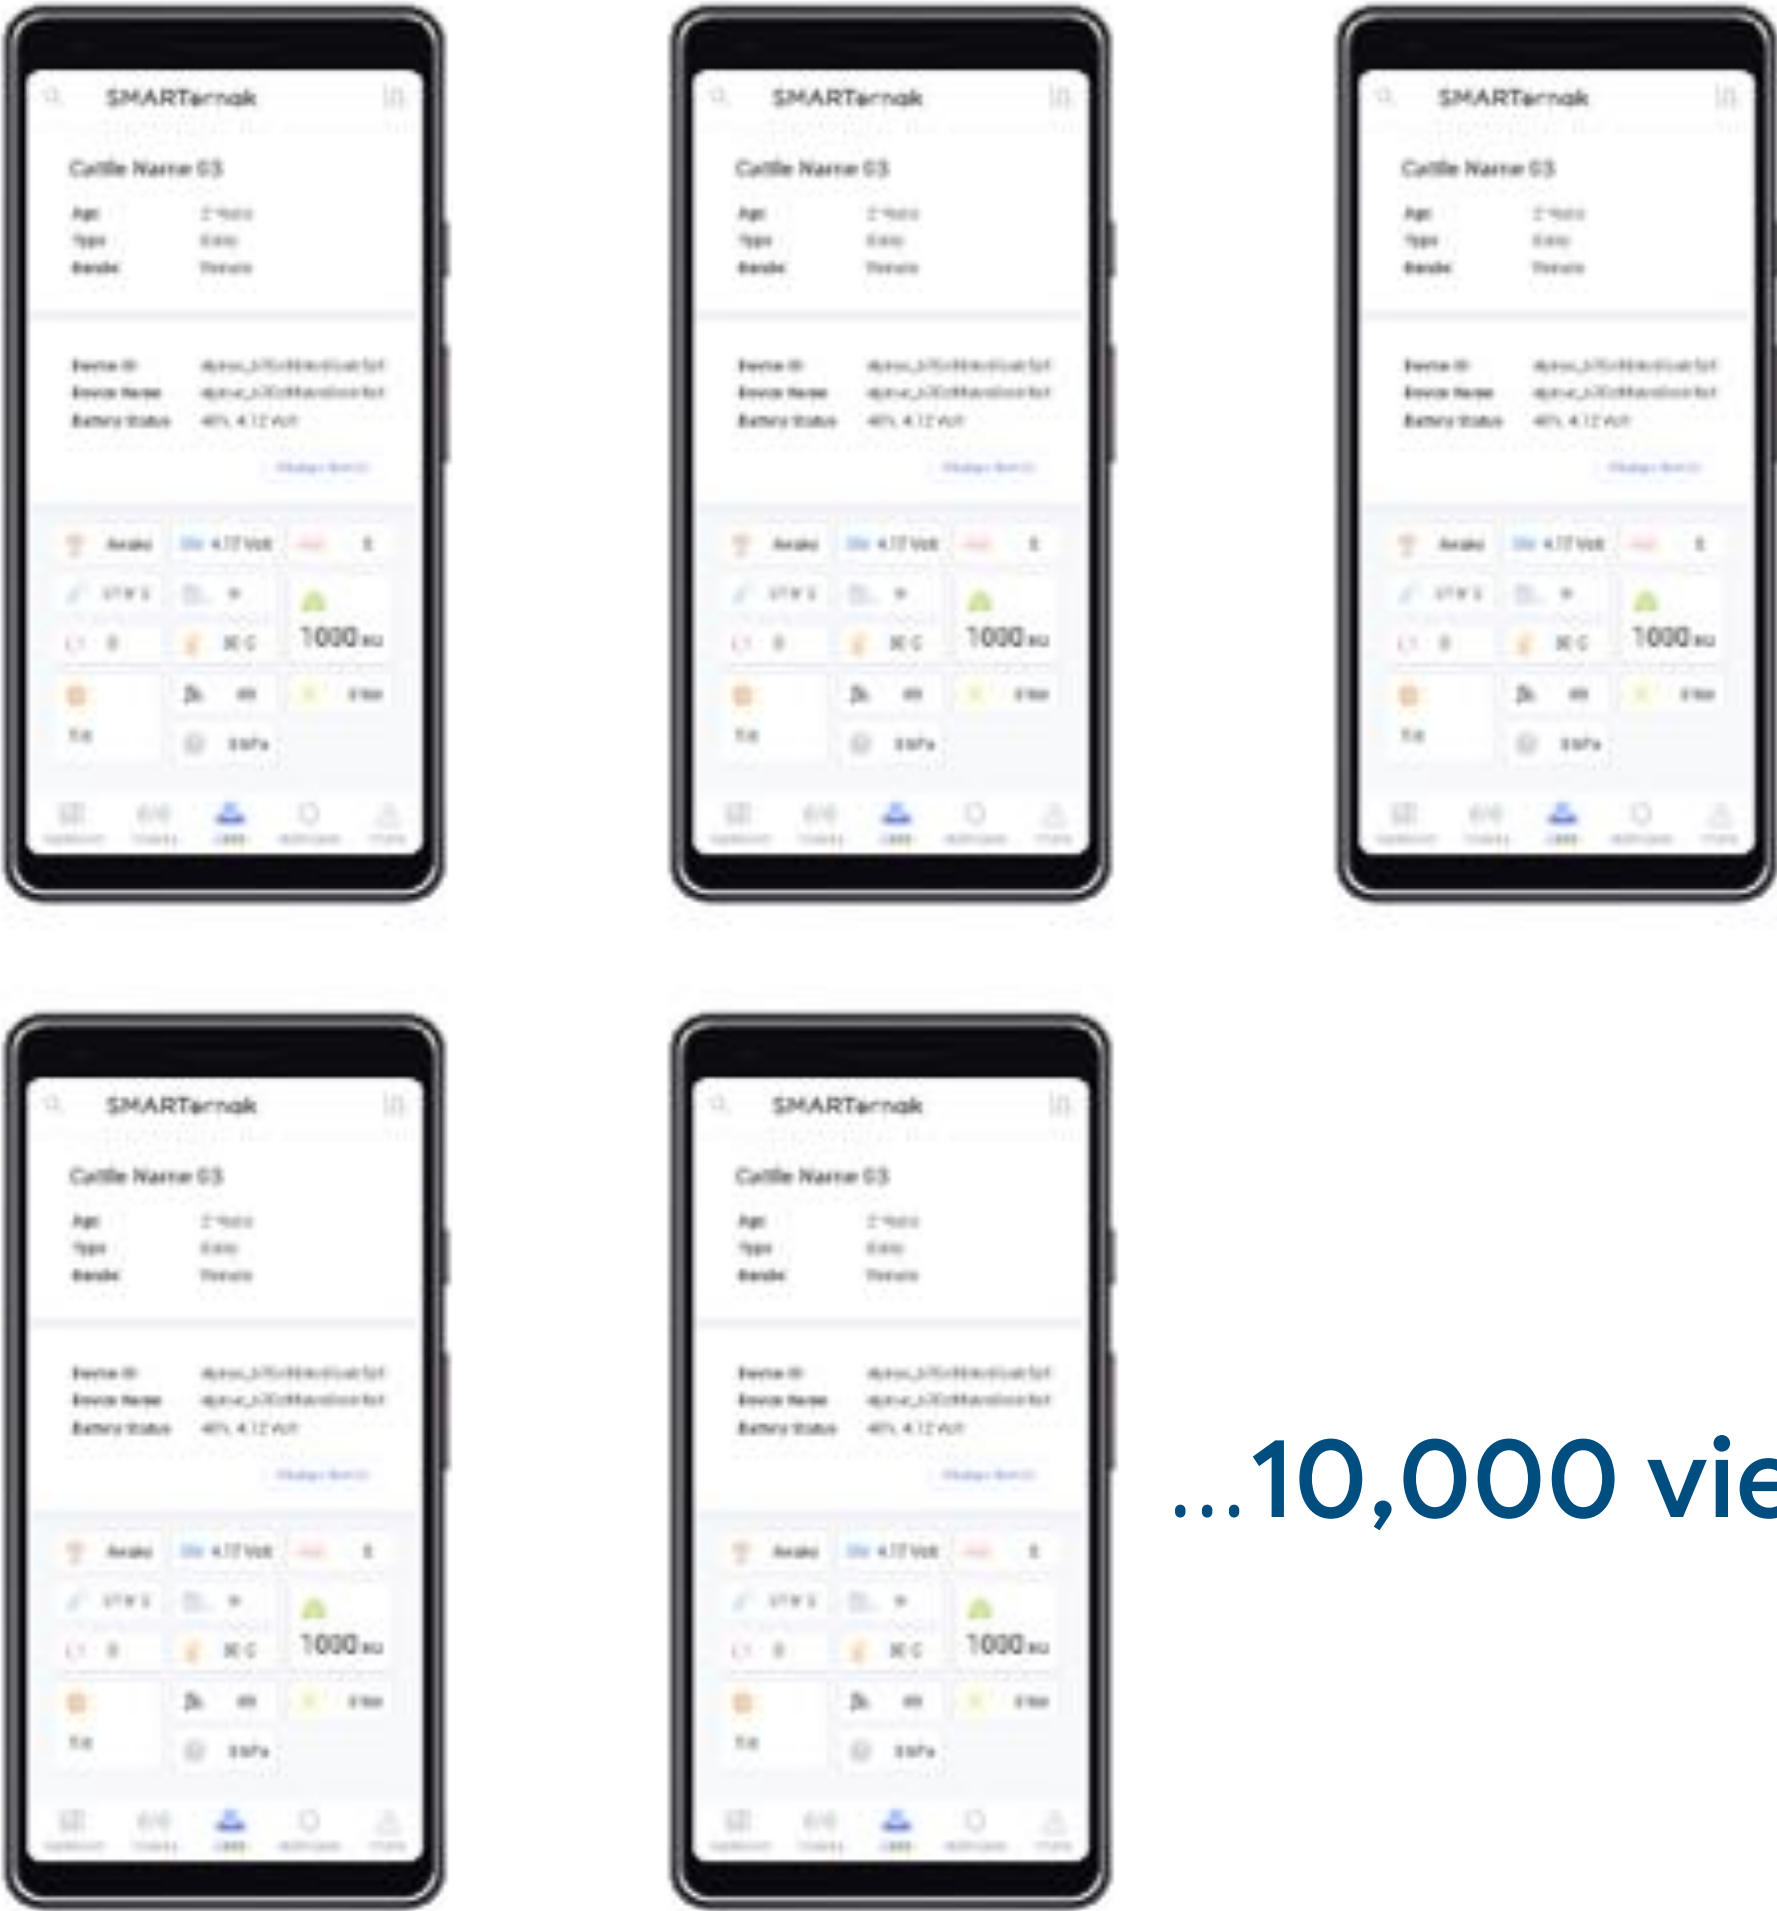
SMARTernak

Cattle Name 03

Age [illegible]
Type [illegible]
Gender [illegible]

Device ID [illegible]
Device Name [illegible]
Battery Status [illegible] 4.12 Volt

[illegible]

Awake 4.12 Volt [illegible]

1000 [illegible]

SMARTernak

Cattle Name 03

Age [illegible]
Type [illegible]
Gender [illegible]

Device ID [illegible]
Device Name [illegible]
Battery Status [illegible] 4.12 Volt

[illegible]

Awake 4.12 Volt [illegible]

1000 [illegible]

SMARTernak

Cattle Name 03

Age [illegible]
Type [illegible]
Gender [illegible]

Device ID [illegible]
Device Name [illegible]
Battery Status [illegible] 4.12 Volt

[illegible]

Awake 4.12 Volt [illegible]

1000 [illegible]

SMARTernak

Cattle Name 03

Age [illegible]
Type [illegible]
Gender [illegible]

Device ID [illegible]
Device Name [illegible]
Battery Status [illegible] 4.12 Volt

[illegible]

Awake 4.12 Volt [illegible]

1000 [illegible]

SMARTernak

Cattle Name 03

Age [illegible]
Type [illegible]
Gender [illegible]

Device ID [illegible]
Device Name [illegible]
Battery Status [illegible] 4.12 Volt

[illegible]

Awake 4.12 Volt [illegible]

1000 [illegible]

...10,000 vie